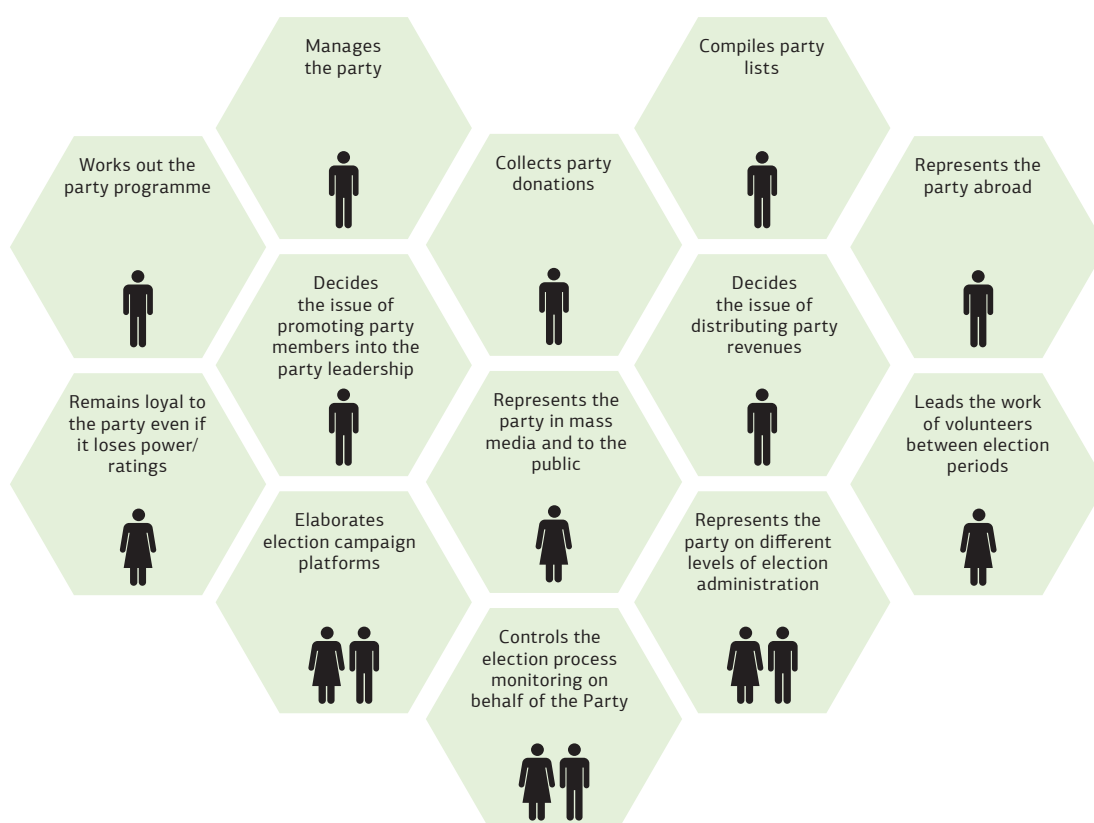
Manages the party

Compiles party lists

Works out the party programme

Collects party donations

Represents the party abroad

Decides the issue of promoting party members into the party leadership

Decides the issue of distributing party revenues

Remains loyal to the party even if it loses power/ ratings

Represents the party in mass media and to the public

Leads the work of volunteers between election periods

Elaborates election campaign platforms

Represents the party on different levels of election administration

Controls the election process monitoring on behalf of the Party